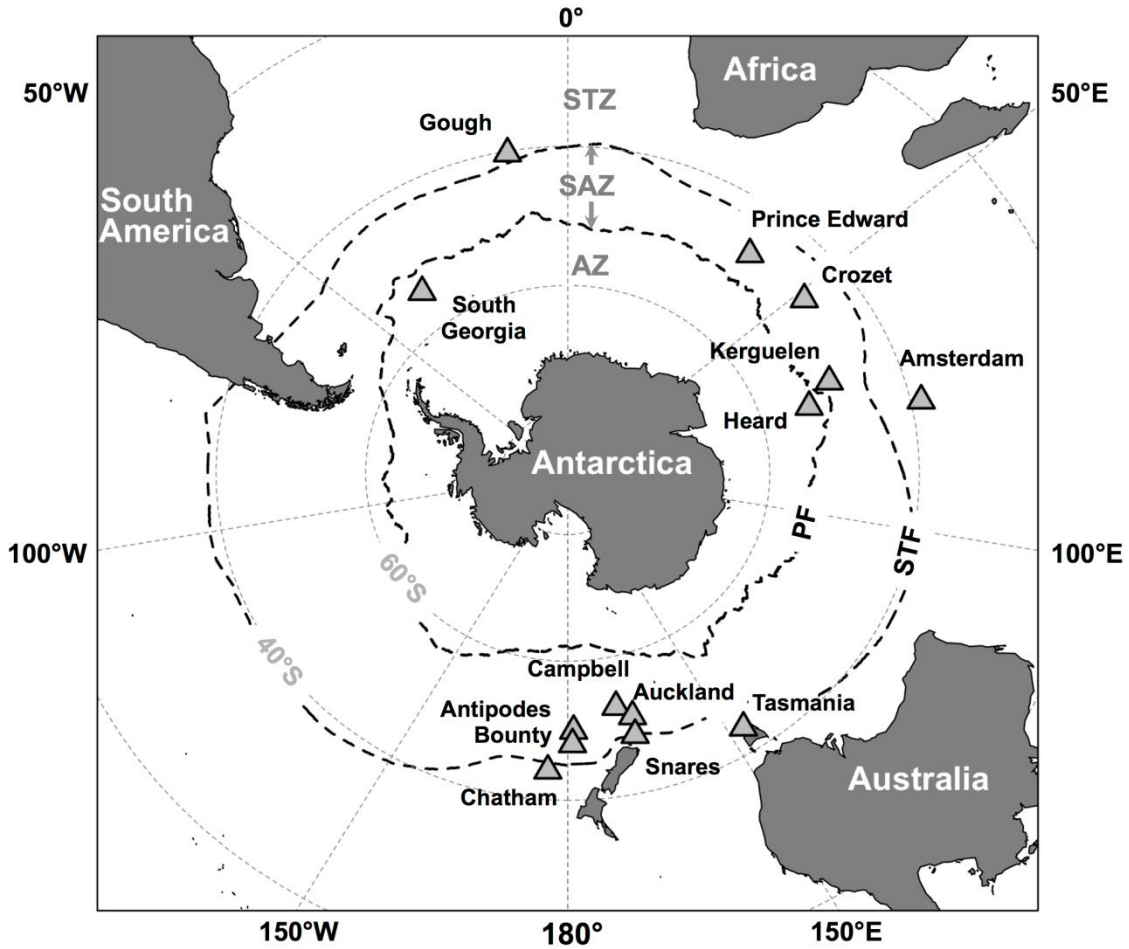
0°

50°W

50°E

Africa

STZ

Gough

SAZ

South America

Prince Edward

AZ

Crozet

South Georgia

Kerguelen

Amsterdam

Heard

Antarctica

PF

STF

100°W

100°E

60°S

40°S

Campbell

Auckland

Tasmania

Antipodes

Bounty

Snares

Chatham

Australia

150°W

180°

150°E